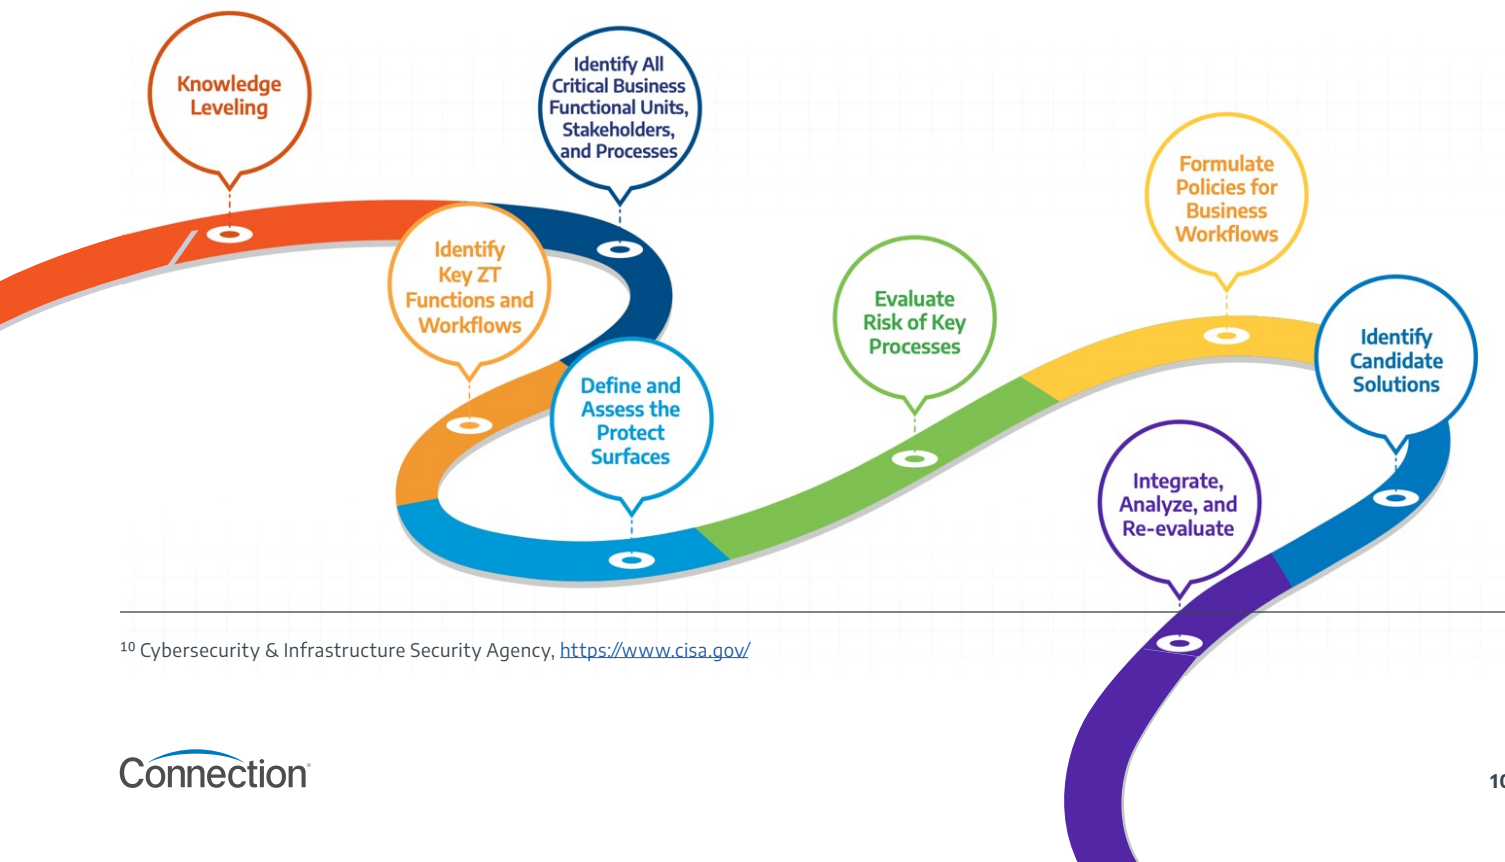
Knowledge Leveling

Identify All Critical Business Functional Units, Stakeholders, and Processes

Identify Key ZT Functions and Workflows

Define and Assess the Protect Surfaces

Evaluate Risk of Key Processes

Formulate Policies for Business Workflows

Identify Candidate Solutions

Integrate, Analyze, and Re-evaluate

$^{10}$ Cybersecurity & Infrastructure Security Agency, https://www.cisa.gov/

Connection

10